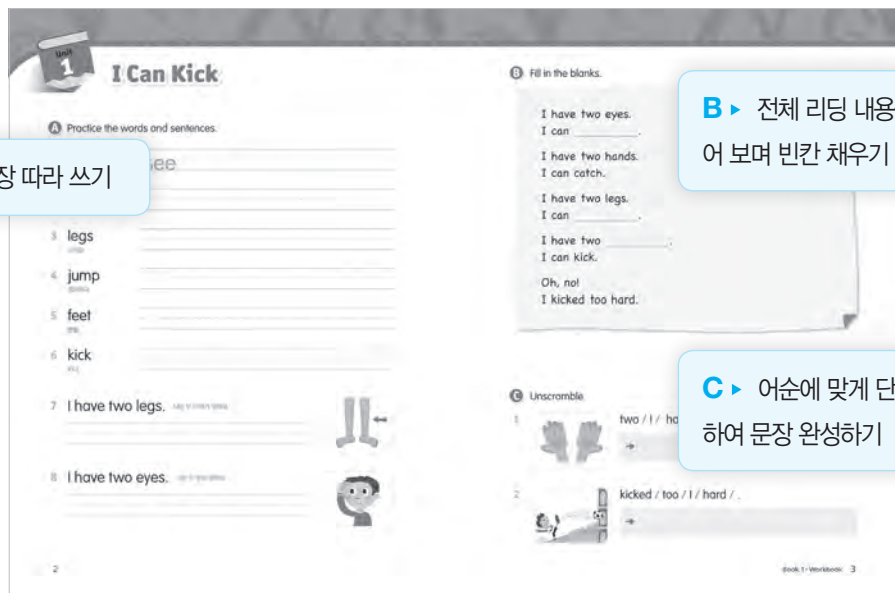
Unit 1 I Can Kick

A Practice the words and sentences.

장 따라 쓰기

see

3 legs

4 jump

5 feet

6 kick

7 I have two legs.

8 I have two eyes.

2

B Fill in the blanks.

I have two eyes.
I can ________.

I have two hands.
I can catch.

I have two legs.
I can ________.

I have two ________.
I can kick.

Oh, no!
I kicked too hard.

B ▸ 전체 리딩 내용
어 보며 빈칸 채우기

C Unscramble.

1 two / I / ha

→

2 kicked / too / I / hard / .

→

C ▸ 어순에 맞게 단
하여 문장 완성하기

Book 1 · Workbook 3